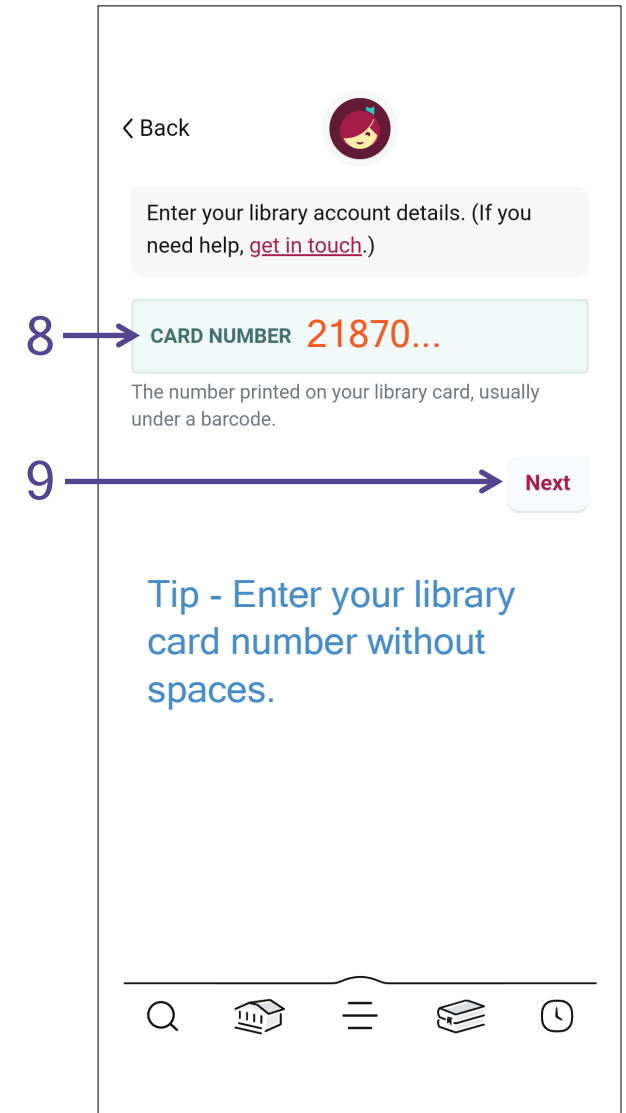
< Back

Enter your library account details. (If you need help, get in touch.)

8

CARD NUMBER 21870...

The number printed on your library card, usually under a barcode.

9

Next

Tip - Enter your library card number without spaces.